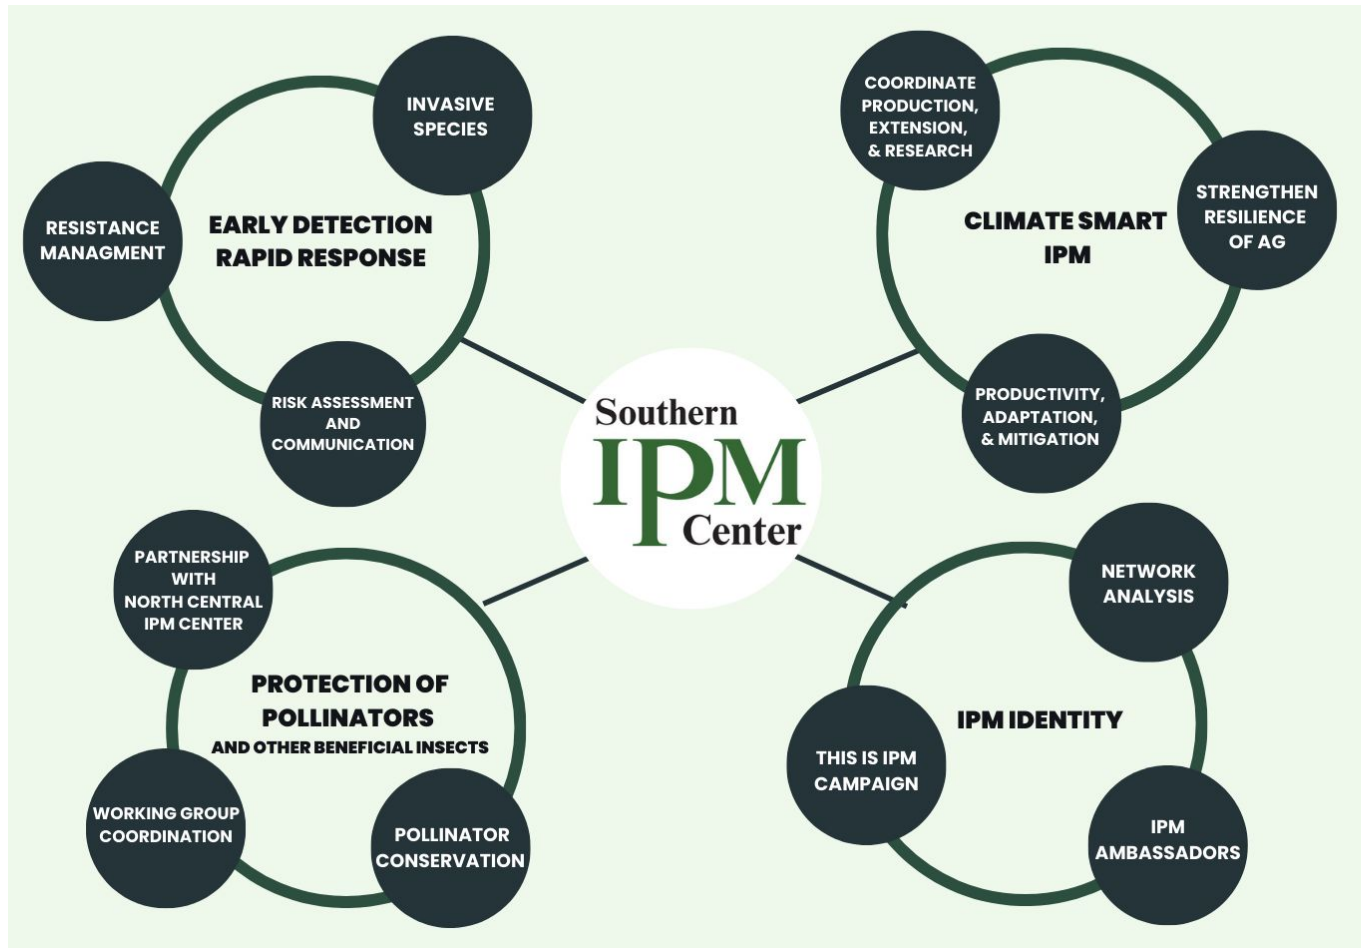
INVASIVE SPECIES

RESISTANCE MANAGMENT

EARLY DETECTION RAPID RESPONSE

RISK ASSESSMENT AND COMMUNICATION

COORDINATE PRODUCTION, EXTENSION, & RESEARCH

STRENGTHEN RESILIENCE OF AG

CLIMATE SMART IPM

PRODUCTIVITY, ADAPTATION, & MITIGATION

Southern IPM Center

PARTNERSHIP WITH NORTH CENTRAL IPM CENTER

PROTECTION OF POLLINATORS AND OTHER BENEFICIAL INSECTS

WORKING GROUP COORDINATION

POLLINATOR CONSERVATION

NETWORK ANALYSIS

IPM IDENTITY

THIS IS IPM CAMPAIGN

IPM AMBASSADORS